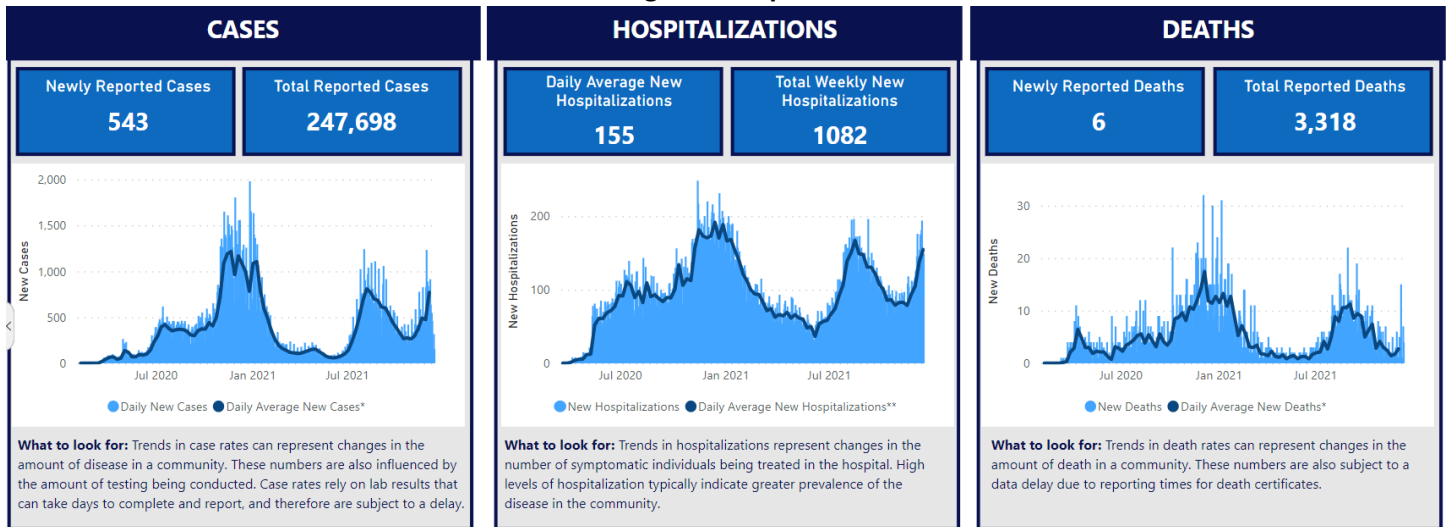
CASES

Newly Reported Cases
543

Total Reported Cases
247,698

2,000
1,500
1,000
500
0
New Cases
Jul 2020
Jan 2021
Jul 2021

Daily New Cases Daily Average New Cases*

**What to look for:** Trends in case rates can represent changes in the amount of disease in a community. These numbers are also influenced by the amount of testing being conducted. Case rates rely on lab results that can take days to complete and report, and therefore are subject to a delay.

HOSPITALIZATIONS

Daily Average New Hospitalizations
155

Total Weekly New Hospitalizations
1082

200
100
0
New Hospitalizations
Jul 2020
Jan 2021
Jul 2021

New Hospitalizations Daily Average New Hospitalizations**

**What to look for:** Trends in hospitalizations represent changes in the number of symptomatic individuals being treated in the hospital. High levels of hospitalization typically indicate greater prevalence of the disease in the community.

DEATHS

Newly Reported Deaths
6

Total Reported Deaths
3,318

30
20
10
0
New Deaths
Jul 2020
Jan 2021
Jul 2021

New Deaths Daily Average New Deaths*

**What to look for:** Trends in death rates can represent changes in the amount of death in a community. These numbers are also subject to a data delay due to reporting times for death certificates.